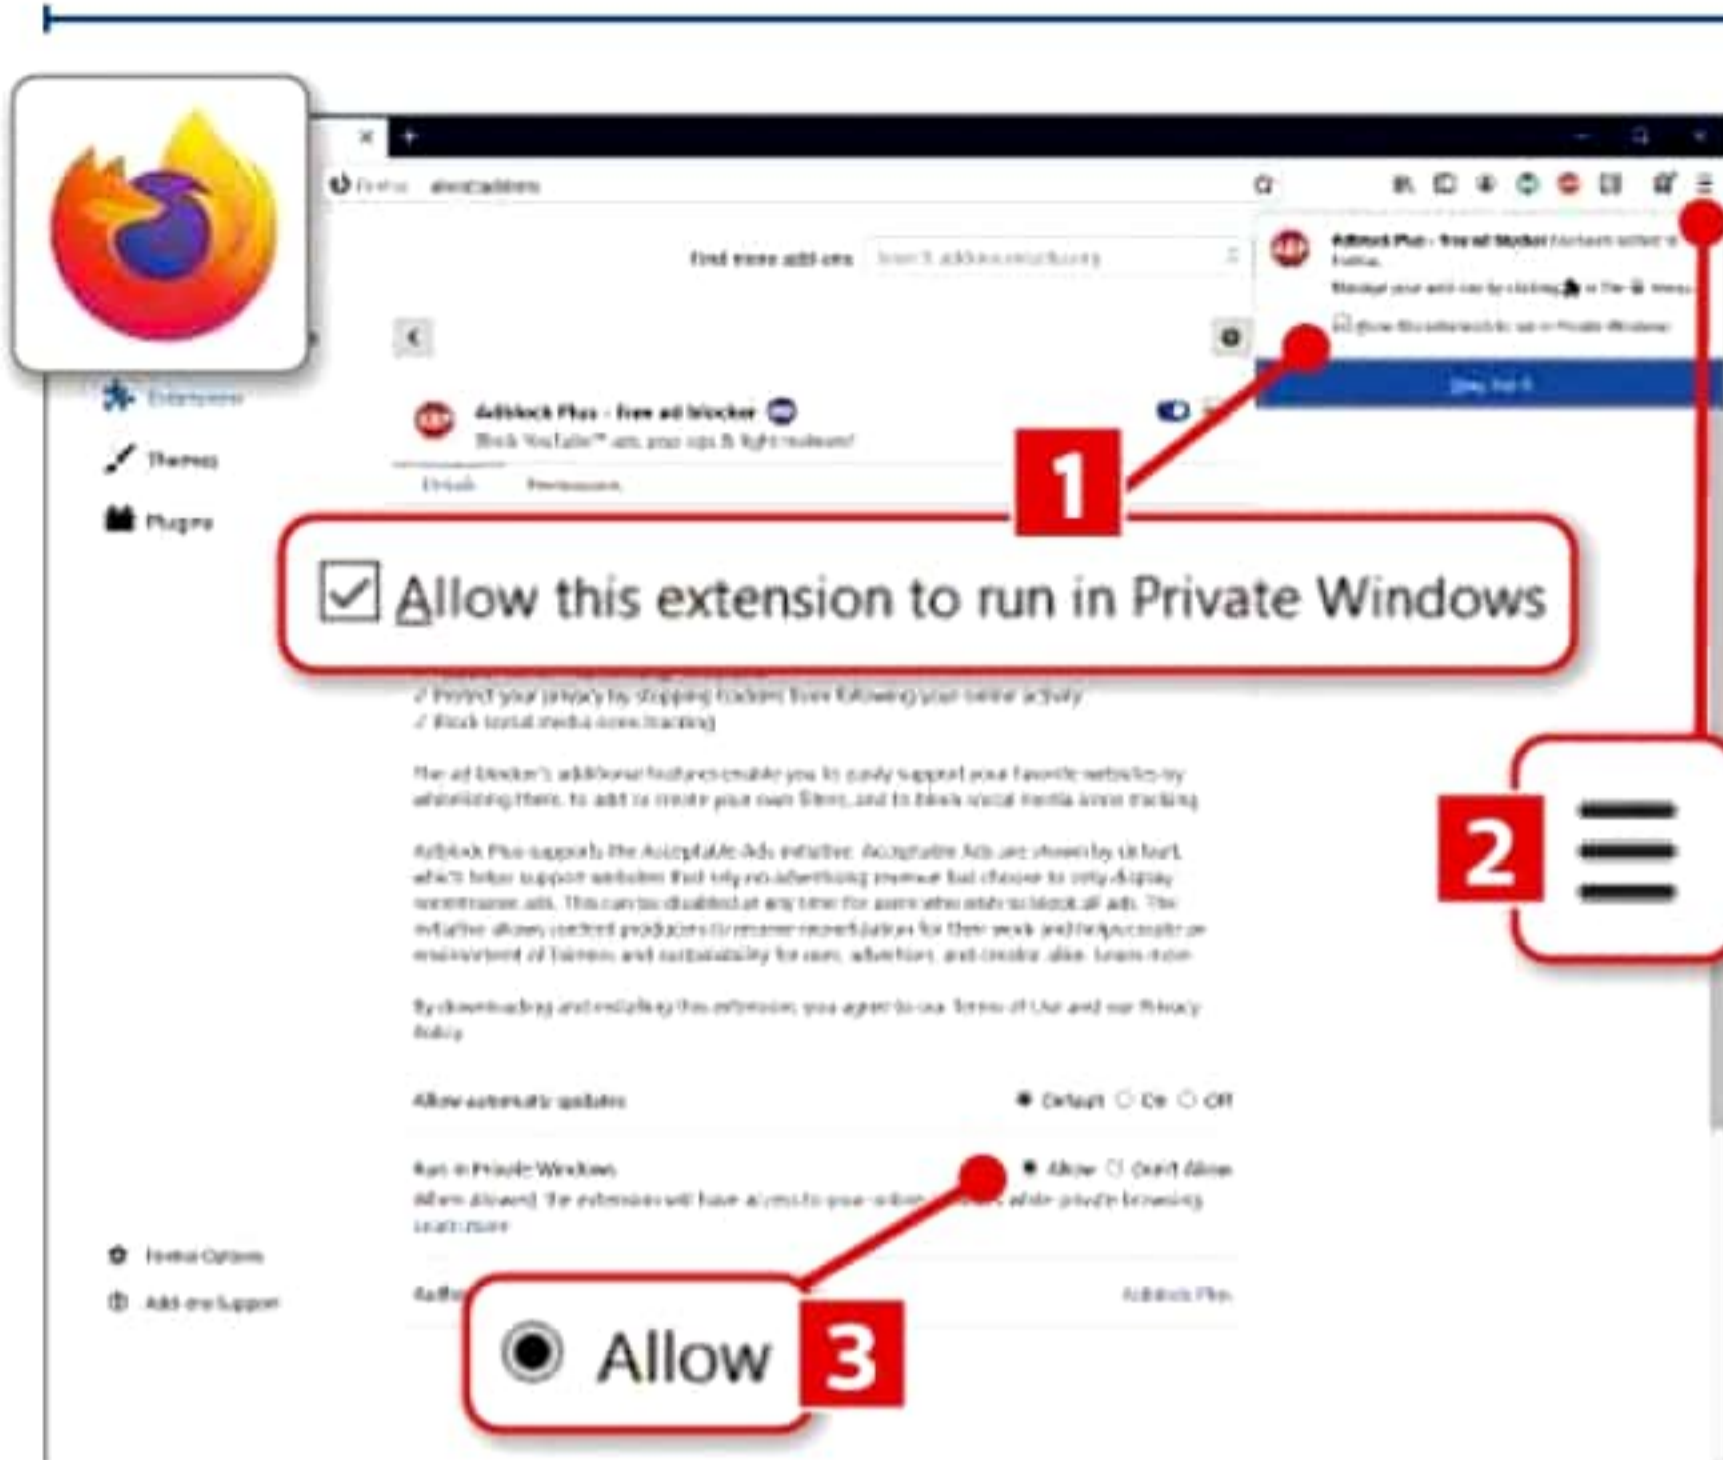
Find more add-ons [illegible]

Adblock Plus - free ad blocker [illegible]

Extensions

Themes

Plugins

Details Permissions

1

Allow this extension to run in Private Windows

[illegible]

Allow automatic updates Default On Off

Run in Private Windows Allow Don't Allow

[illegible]

Firefox Options

Add-ons Support

2

Allow

3